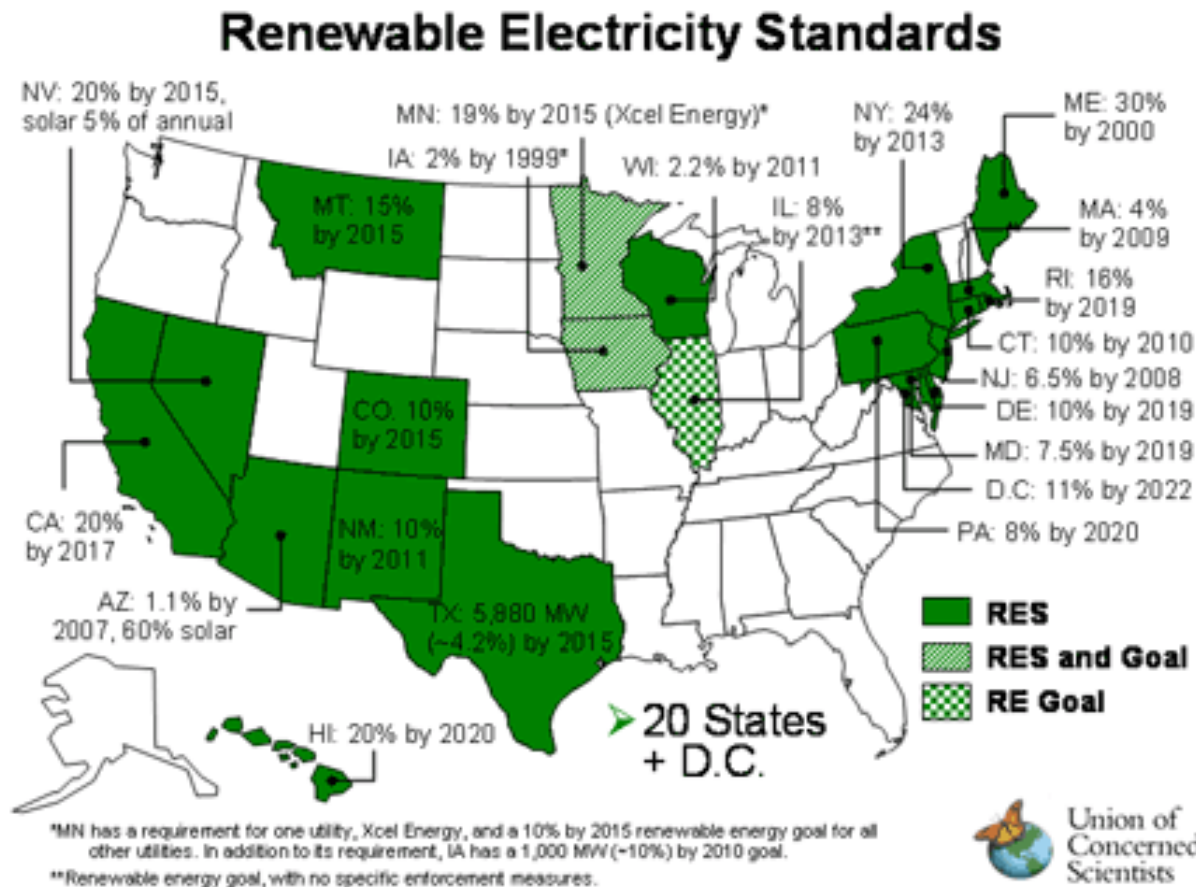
Renewable Electricity Standards

NV: 20% by 2015, solar 5% of annual

MN: 19% by 2015 (Xcel Energy)*

IA: 2% by 1999*

WI: 2.2% by 2011

IL: 8% by 2013**

NY: 24% by 2013

ME: 30% by 2000

MA: 4% by 2009

RI: 16% by 2019

CT: 10% by 2010

NJ: 6.5% by 2008

DE: 10% by 2019

MD: 7.5% by 2019

D.C: 11% by 2022

PA: 8% by 2020

MT: 15% by 2015

CO: 10% by 2015

NM: 10% by 2011

TX: 5,880 MW (~4.2%) by 2015

CA: 20% by 2017

AZ: 1.1% by 2007, 60% solar

HI: 20% by 2020

RES

RES and Goal

RE Goal

20 States + D.C.

*MN has a requirement for one utility, Xcel Energy, and a 10% by 2015 renewable energy goal for all other utilities. In addition to its requirement, IA has a 1,000 MW (~10%) by 2010 goal.

**Renewable energy goal, with no specific enforcement measures.

Union of Concerned Scientists